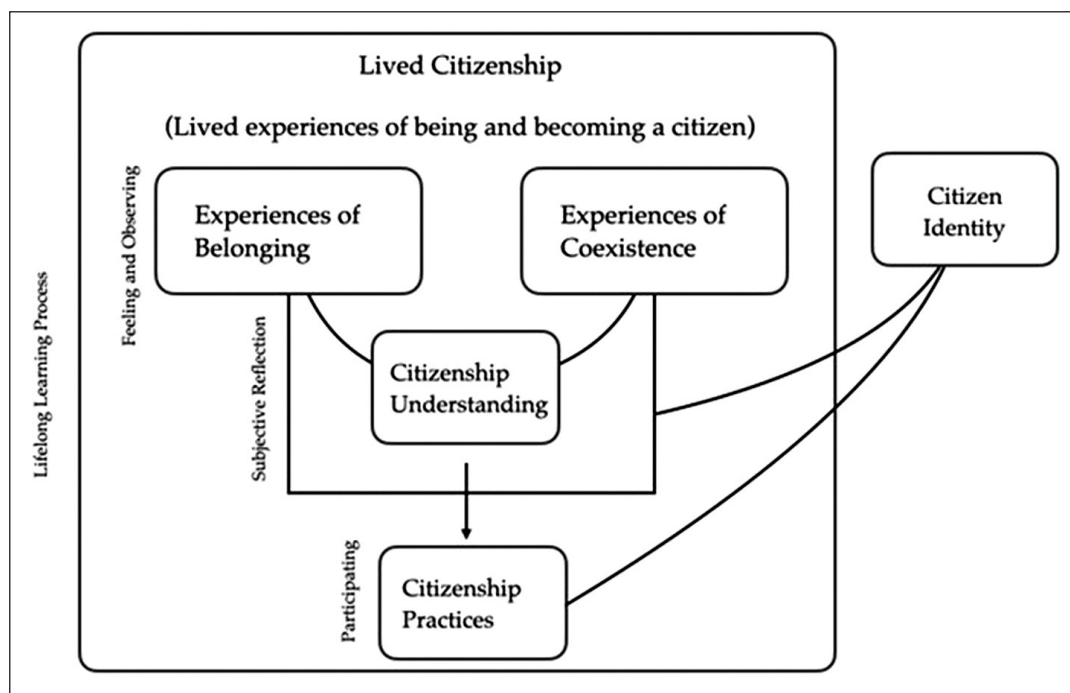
Lifelong Learning Process

Lived Citizenship

(Lived experiences of being and becoming a citizen)

Feeling and Observing

Experiences of Belonging

Experiences of Coexistence

Citizen Identity

Subjective Reflection

Citizenship Understanding

Participating

Citizenship Practices